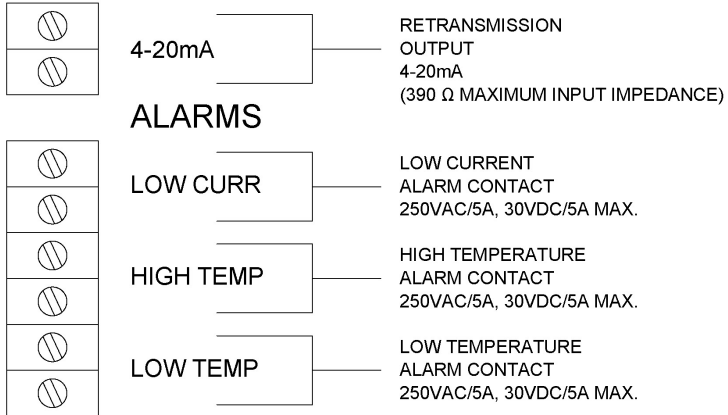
4-20mA

RETRANSMISSION
OUTPUT
4-20mA
(390 Ω MAXIMUM INPUT IMPEDANCE)

ALARMS

LOW CURR

LOW CURRENT
ALARM CONTACT
250VAC/5A, 30VDC/5A MAX.

HIGH TEMP

HIGH TEMPERATURE
ALARM CONTACT
250VAC/5A, 30VDC/5A MAX.

LOW TEMP

LOW TEMPERATURE
ALARM CONTACT
250VAC/5A, 30VDC/5A MAX.